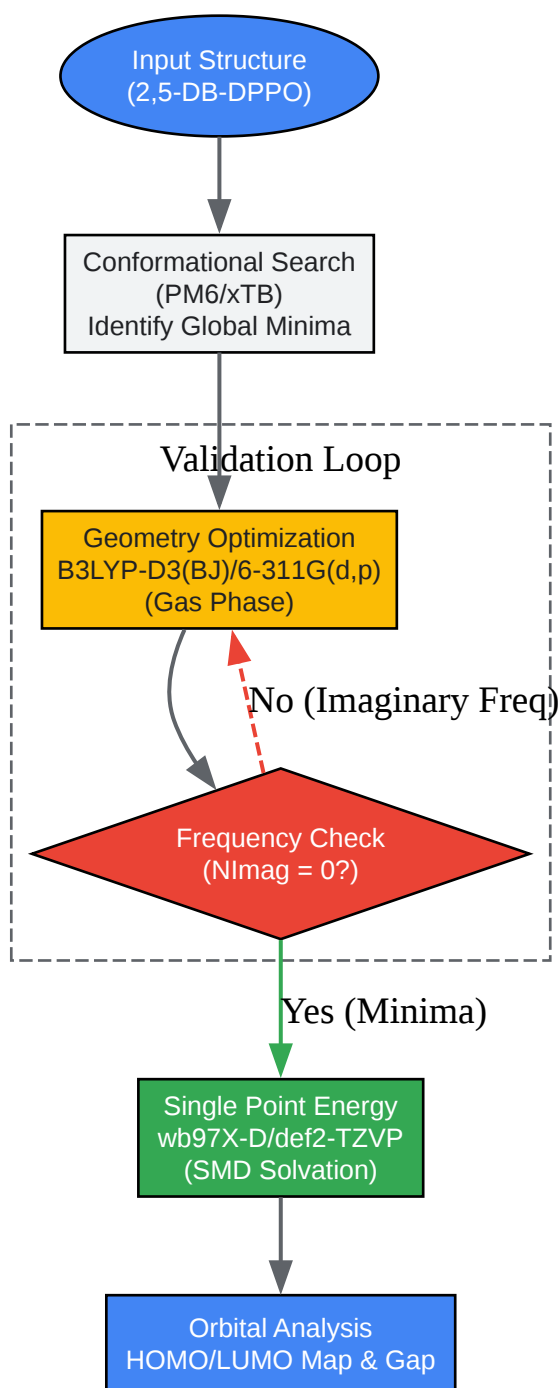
Input Structure
(2,5-DB-DPPO)

Conformational Search
(PM6/xTB)
Identify Global Minima

Validation Loop

Geometry Optimization
B3LYP-D3(BJ)/6-311G(d,p)
(Gas Phase)

No (Imaginary Freq)

Frequency Check
(NImag = 0?)

Yes (Minima)

Single Point Energy
wb97X-D/def2-TZVP
(SMD Solvation)

Orbital Analysis
HOMO/LUMO Map & Gap